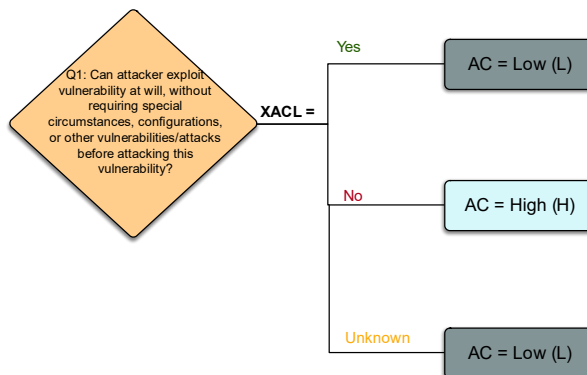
Q1: Can attacker exploit vulnerability at will, without requiring special circumstances, configurations, or other vulnerabilities/attacks before attacking this vulnerability?

XACL =

Yes

AC = Low (L)

No

AC = High (H)

Unknown

AC = Low (L)